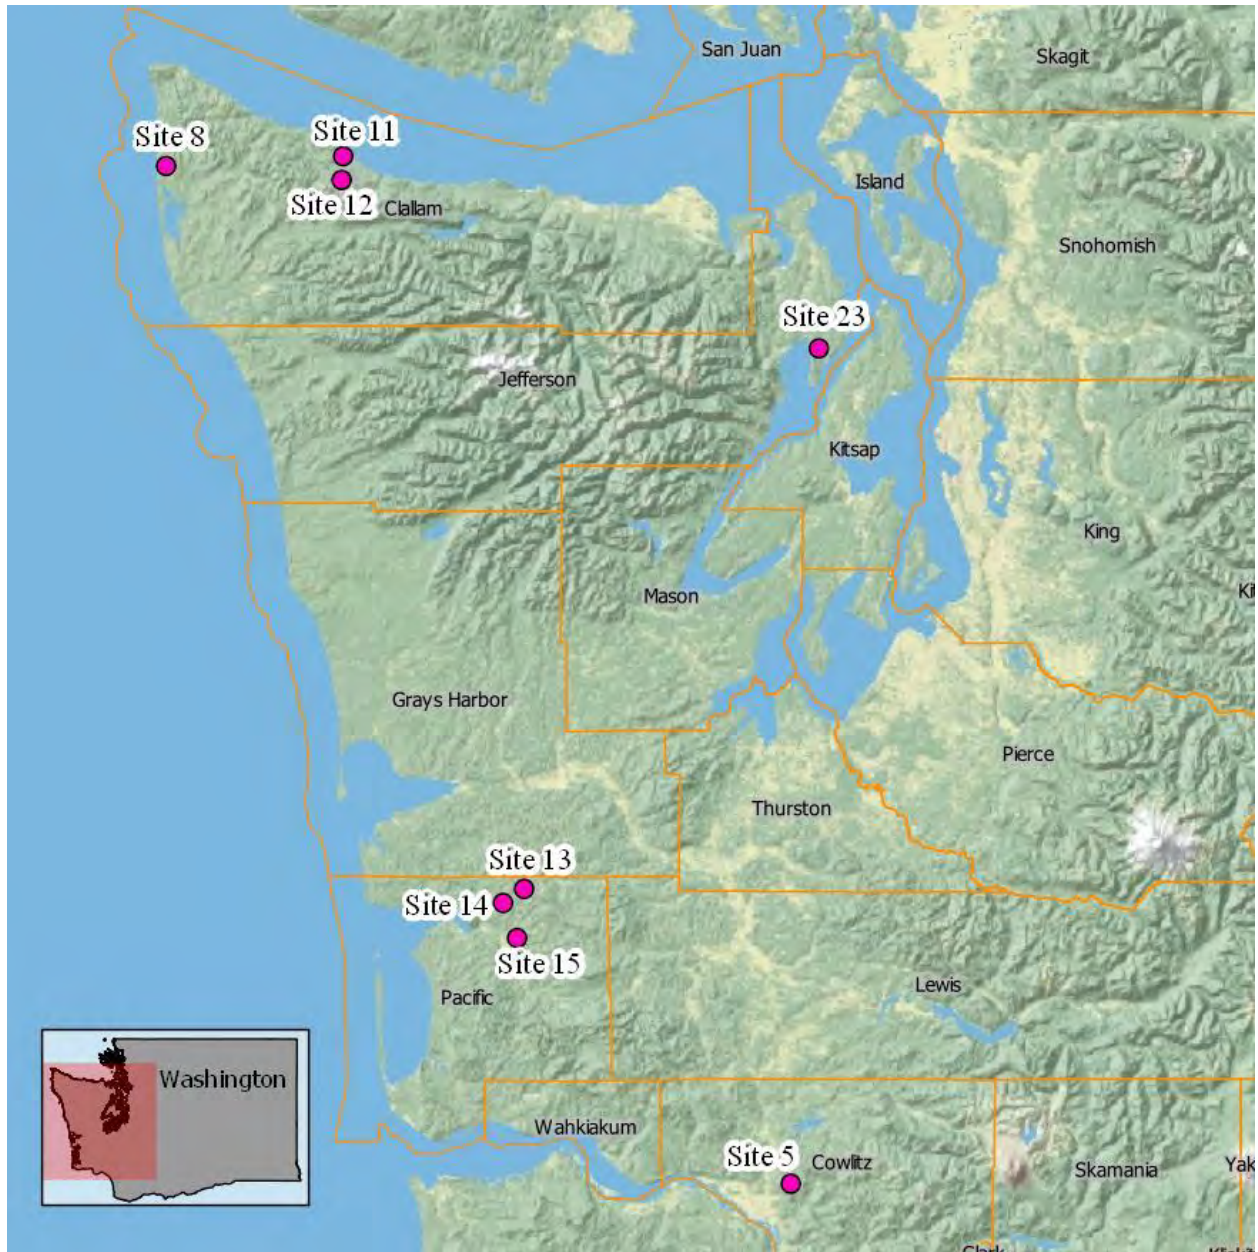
San Juan
Skagit
Site 8
Site 11
Site 12
Clallam
Island
Snohomish
Site 23
Jefferson
Kitsap
King
Ki
Mason
Grays Harbor
Pierce
Thurston
Site 13
Site 14
Site 15
Pacific
Lewis
Washington
Wahkiakum
Site 5
Cowlitz
Skamania
Yak
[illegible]